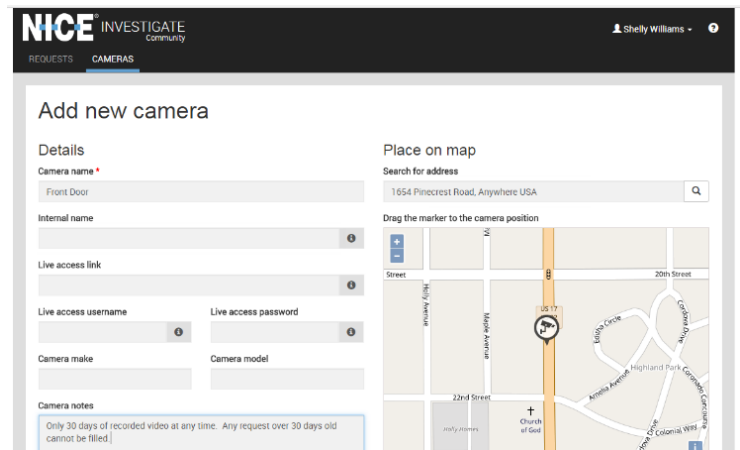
NICE® INVESTIGATE Community

Shelly Williams ▾ ?

REQUESTS CAMERAS

Add new camera

Details

Camera name *

Front Door

Internal name

Live access link

Live access username

Live access password

Camera make

Camera model

Camera notes

Only 30 days of recorded video at any time. Any request over 30 days old cannot be filled.

Place on map

Search for address

1654 Pinecrest Road, Anywhere USA

Drag the marker to the camera position

+
−

Street

20th Street

Holly Avenue

Maple Avenue

US 17

Edythe Circle

Cordova Drive

Highland Park

Amelia Avenue

22nd Street

Church of God

Holly Homes

Colonial Way